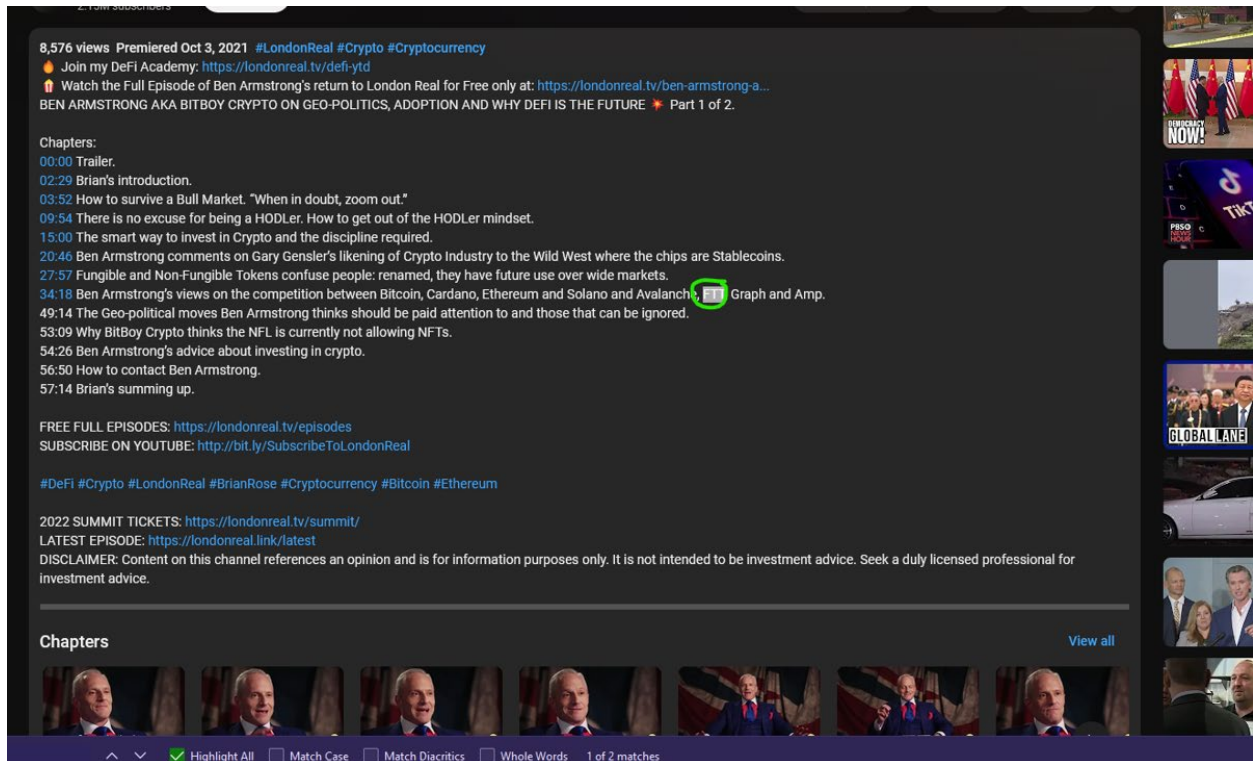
2.13M subscribers

8,576 views Premiered Oct 3, 2021 #LondonReal #Crypto #Cryptocurrency
🔥 Join my DeFi Academy: https://londonreal.tv/defi-ytd
Watch the Full Episode of Ben Armstrong's return to London Real for Free only at: https://londonreal.tv/ben-armstrong-a...
BEN ARMSTRONG AKA BITBOY CRYPTO ON GEO-POLITICS, ADOPTION AND WHY DEFI IS THE FUTURE 💥 Part 1 of 2.

Chapters:
00:00 Trailer.
02:29 Brian's introduction.
03:52 How to survive a Bull Market. "When in doubt, zoom out."
09:54 There is no excuse for being a HODLer. How to get out of the HODLer mindset.
15:00 The smart way to invest in Crypto and the discipline required.
20:46 Ben Armstrong comments on Gary Gensler's likening of Crypto Industry to the Wild West where the chips are Stablecoins.
27:57 Fungible and Non-Fungible Tokens confuse people: renamed, they have future use over wide markets.
34:18 Ben Armstrong's views on the competition between Bitcoin, Cardano, Ethereum and Solano and Avalanche, FTT Graph and Amp.
49:14 The Geo-political moves Ben Armstrong thinks should be paid attention to and those that can be ignored.
53:09 Why BitBoy Crypto thinks the NFL is currently not allowing NFTs.
54:26 Ben Armstrong's advice about investing in crypto.
56:50 How to contact Ben Armstrong.
57:14 Brian's summing up.

FREE FULL EPISODES: https://londonreal.tv/episodes
SUBSCRIBE ON YOUTUBE: http://bit.ly/SubscribeToLondonReal

#DeFi #Crypto #LondonReal #BrianRose #Cryptocurrency #Bitcoin #Ethereum

2022 SUMMIT TICKETS: https://londonreal.tv/summit/
LATEST EPISODE: https://londonreal.link/latest
DISCLAIMER: Content on this channel references an opinion and is for information purposes only. It is not intended to be investment advice. Seek a duly licensed professional for investment advice.

Chapters
View all

DEMOCRACY NOW!
PBS NEWS HOUR
TikT
GLOBAL LANE

Highlight All Match Case Match Diacritics Whole Words 1 of 2 matches